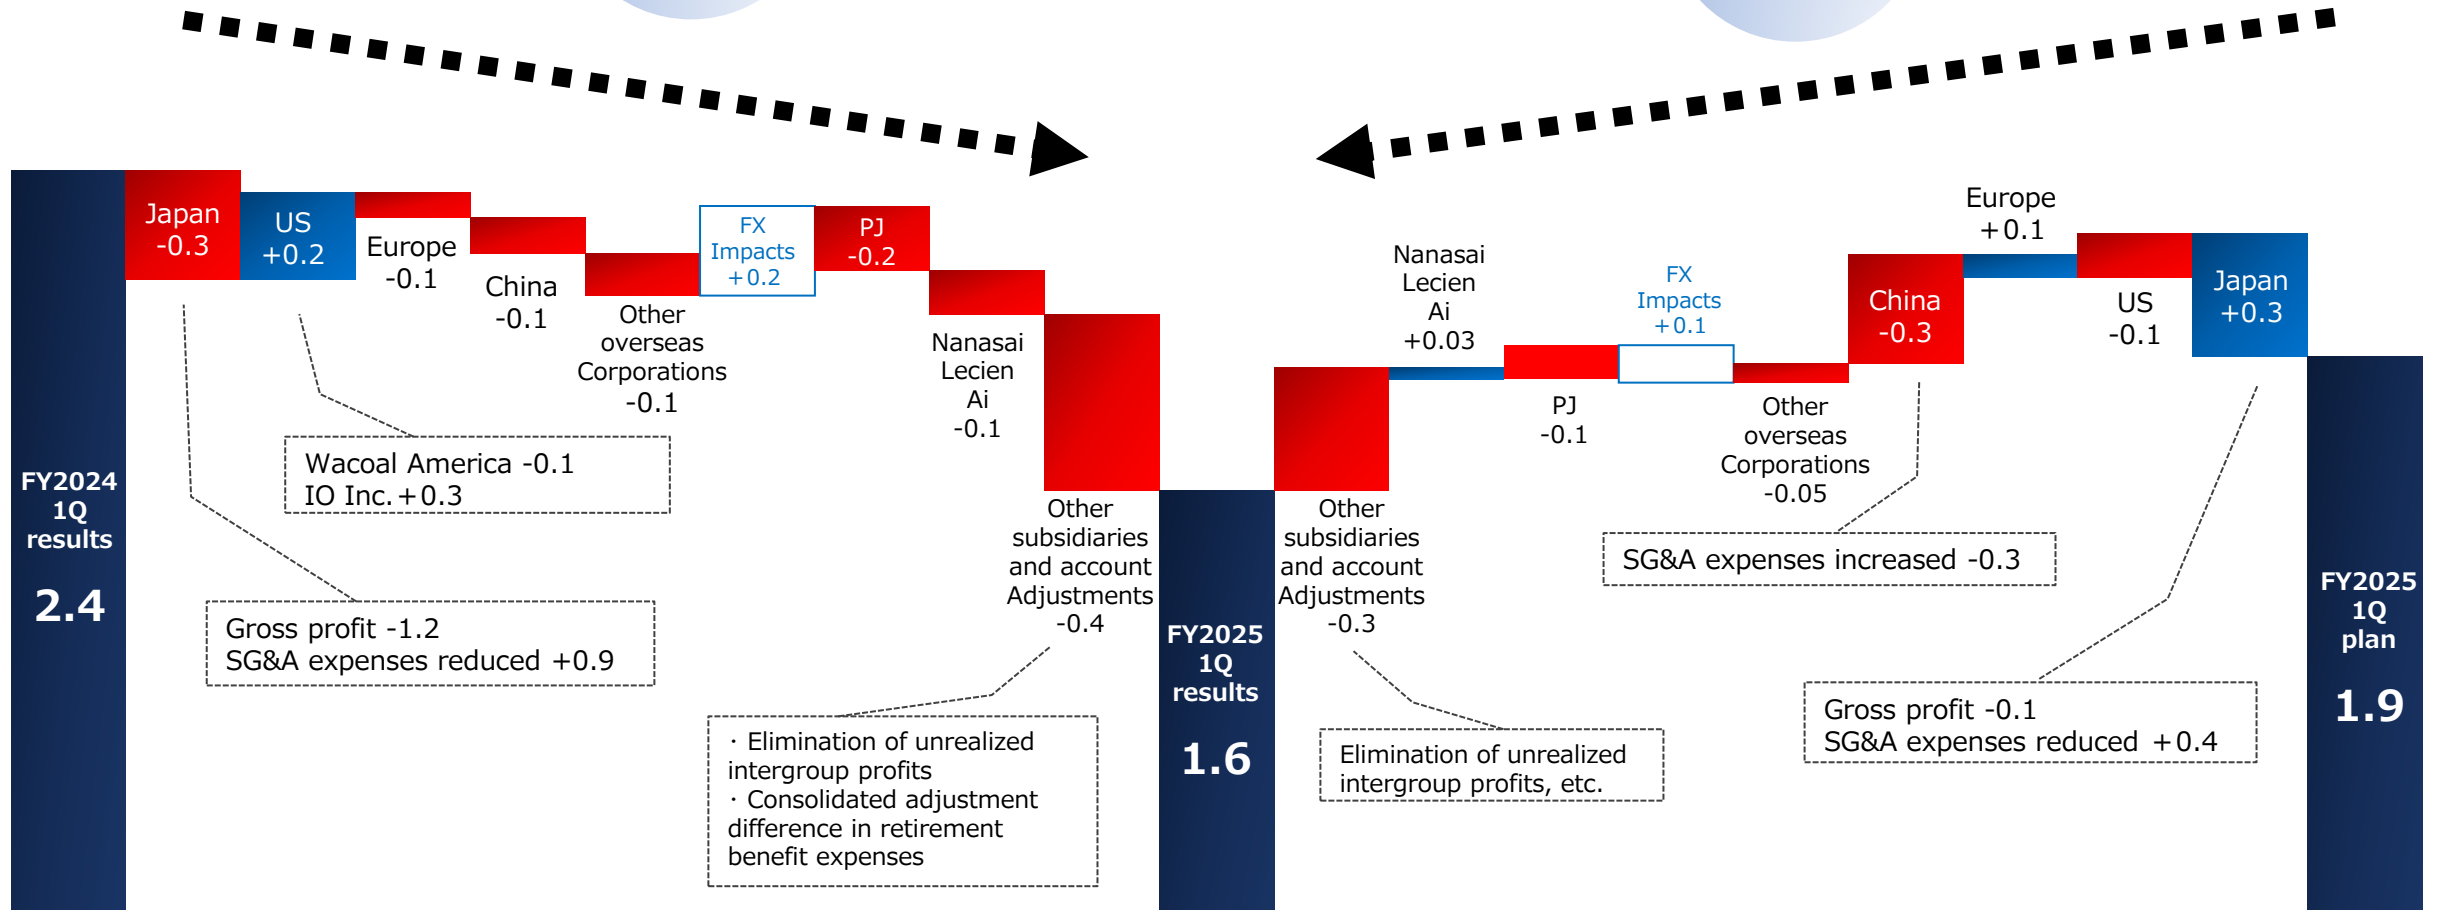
FY2024 1Q results

2.4

Japan -0.3

US +0.2

Europe -0.1

China -0.1

Other overseas Corporations -0.1

FX Impacts +0.2

PJ -0.2

Nanasai Lecien Ai -0.1

Other subsidiaries and account Adjustments -0.4

Wacoal America -0.1
IO Inc.+0.3

Gross profit -1.2
SG&A expenses reduced +0.9

· Elimination of unrealized intergroup profits
· Consolidated adjustment difference in retirement benefit expenses

FY2025 1Q results

1.6

Other subsidiaries and account Adjustments -0.3

Elimination of unrealized intergroup profits, etc.

Nanasai Lecien Ai +0.03

PJ -0.1

FX Impacts +0.1

Other overseas Corporations -0.05

China -0.3

Europe +0.1

US -0.1

Japan +0.3

SG&A expenses increased -0.3

Gross profit -0.1
SG&A expenses reduced +0.4

FY2025 1Q plan

1.9